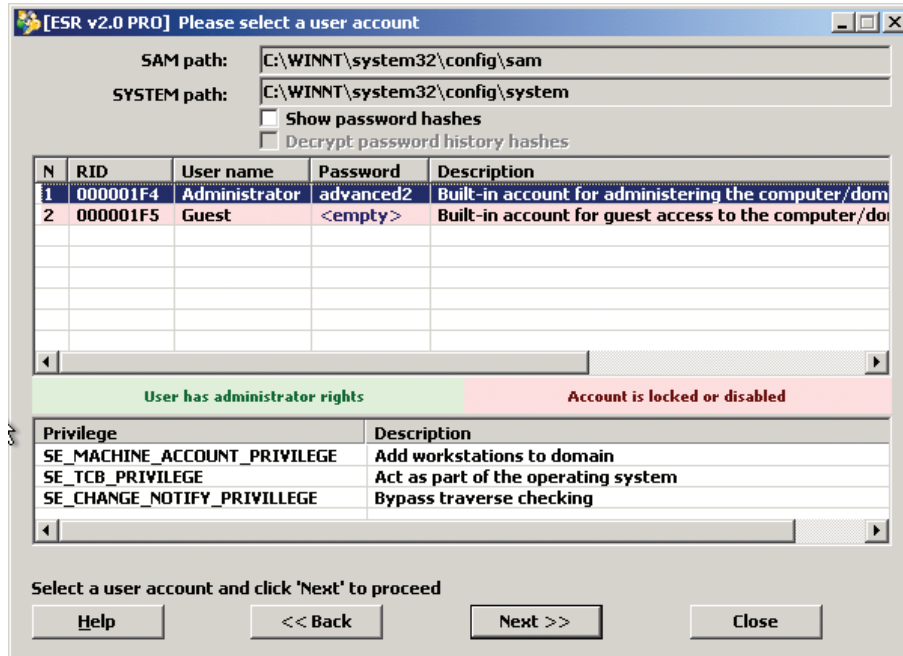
[ESR v2.0 PRO] Please select a user account

SAM path: C:\WINNT\system32\config\sam
SYSTEM path: C:\WINNT\system32\config\system

Show password hashes
Decrypt password history hashes

| N | RID | User name | Password | Description |
|---|---|---|---|---|
| 1 | 000001F4 | Administrator | advanced2 | Built-in account for administering the computer/dom |
| 2 | 000001F5 | Guest | <empty> | Built-in account for guest access to the computer/do |

User has administrator rights
Account is locked or disabled

| Privilege | Description |
|---|---|
| SE_MACHINE_ACCOUNT_PRIVILEGE | Add workstations to domain |
| SE_TCB_PRIVILEGE | Act as part of the operating system |
| SE_CHANGE_NOTIFY_PRIVILLEGE | Bypass traverse checking |

Select a user account and click 'Next' to proceed

Help
<< Back
Next >>
Close